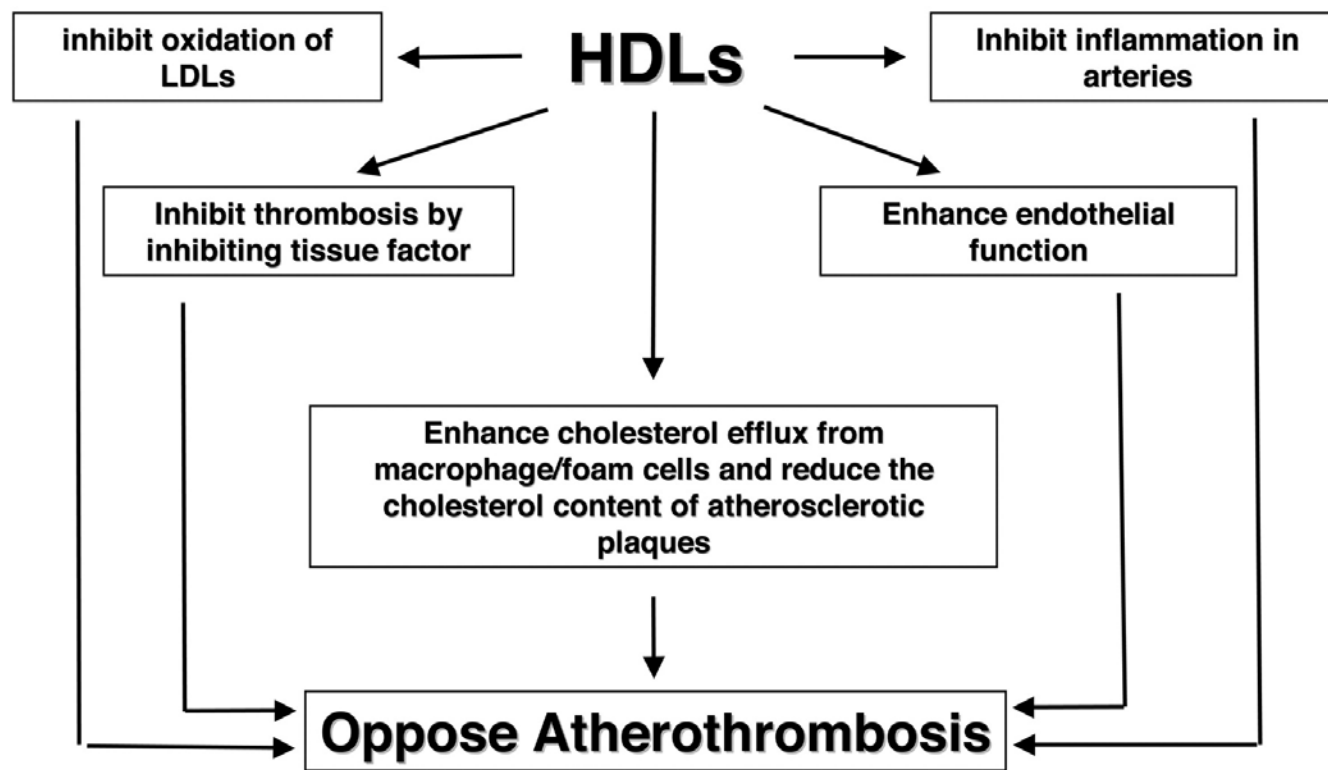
inhibit oxidation of LDLs

HDLs

Inhibit inflammation in arteries

Inhibit thrombosis by inhibiting tissue factor

Enhance endothelial function

Enhance cholesterol efflux from macrophage/foam cells and reduce the cholesterol content of atherosclerotic plaques

Oppose Atherothrombosis